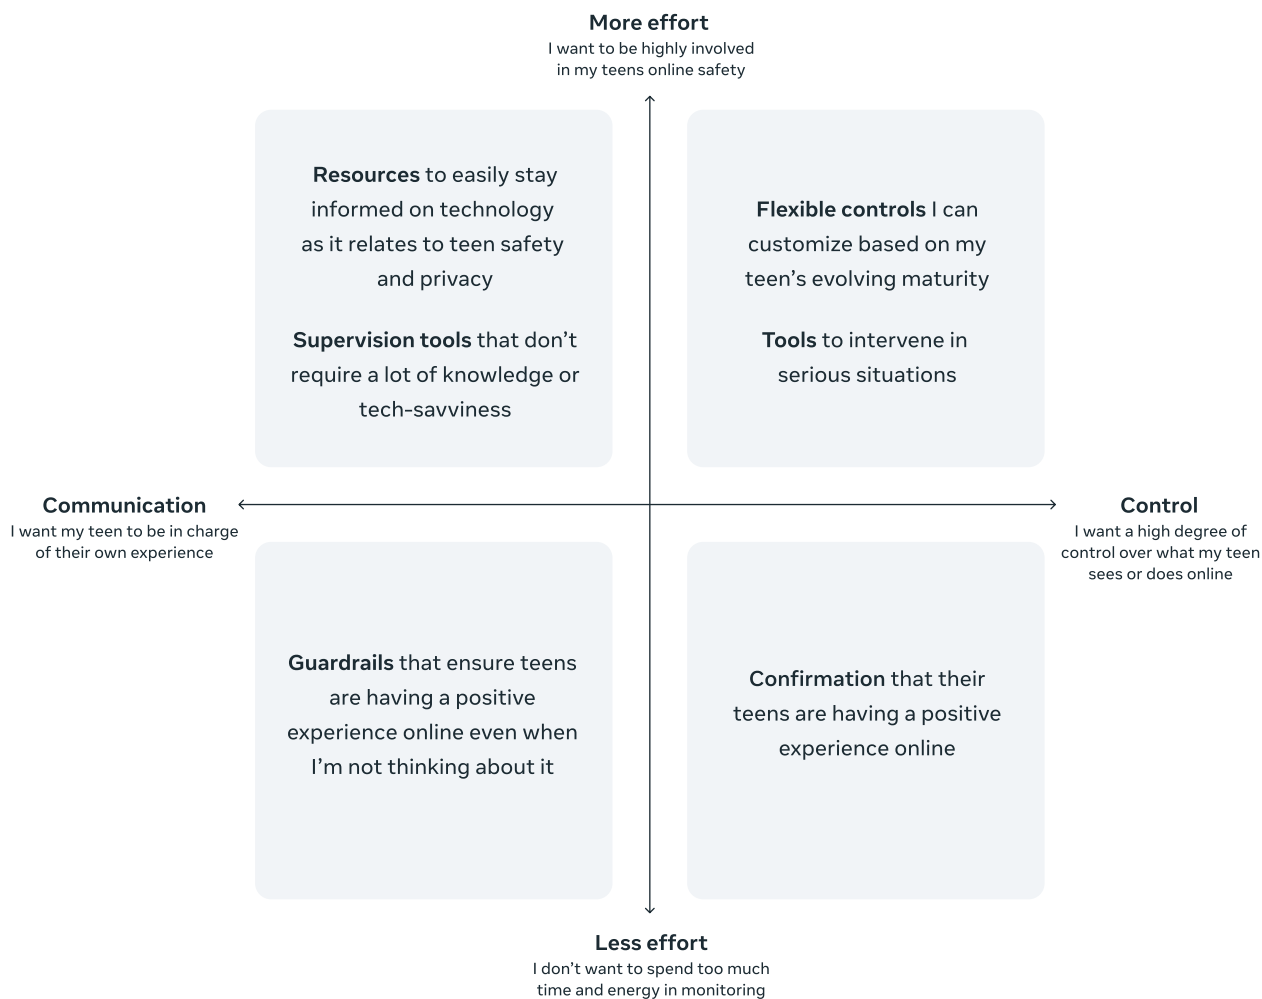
More effort
I want to be highly involved in my teens online safety

Resources to easily stay informed on technology as it relates to teen safety and privacy

Supervision tools that don't require a lot of knowledge or tech-savviness

Flexible controls I can customize based on my teen's evolving maturity

Tools to intervene in serious situations

Communication
I want my teen to be in charge of their own experience

Control
I want a high degree of control over what my teen sees or does online

Guardrails that ensure teens are having a positive experience online even when I'm not thinking about it

Confirmation that their teens are having a positive experience online

Less effort
I don't want to spend too much time and energy in monitoring